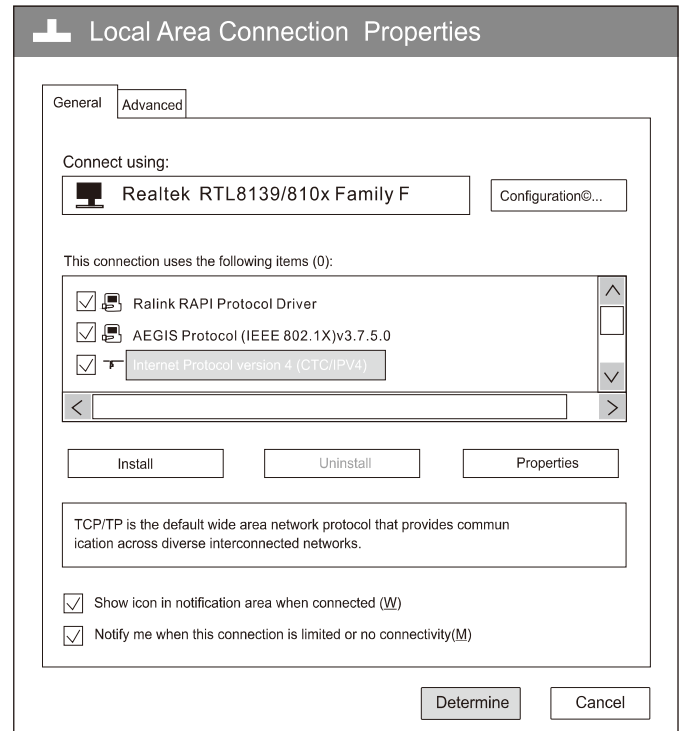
Local Area Connection Properties

General
Advanced

Connect using:

Realtek RTL8139/810x Family F

Configuration©...

This connection uses the following items (0):

Ralink RAPI Protocol Driver

AEGIS Protocol (IEEE 802.1X)v3.7.5.0

Internet Protocol version 4 (CTC/IPV4)

Install
Uninstall
Properties

TCP/TP is the default wide area network protocol that provides communication across diverse interconnected networks.

Show icon in notification area when connected (W)

Notify me when this connection is limited or no connectivity(M)

Determine
Cancel